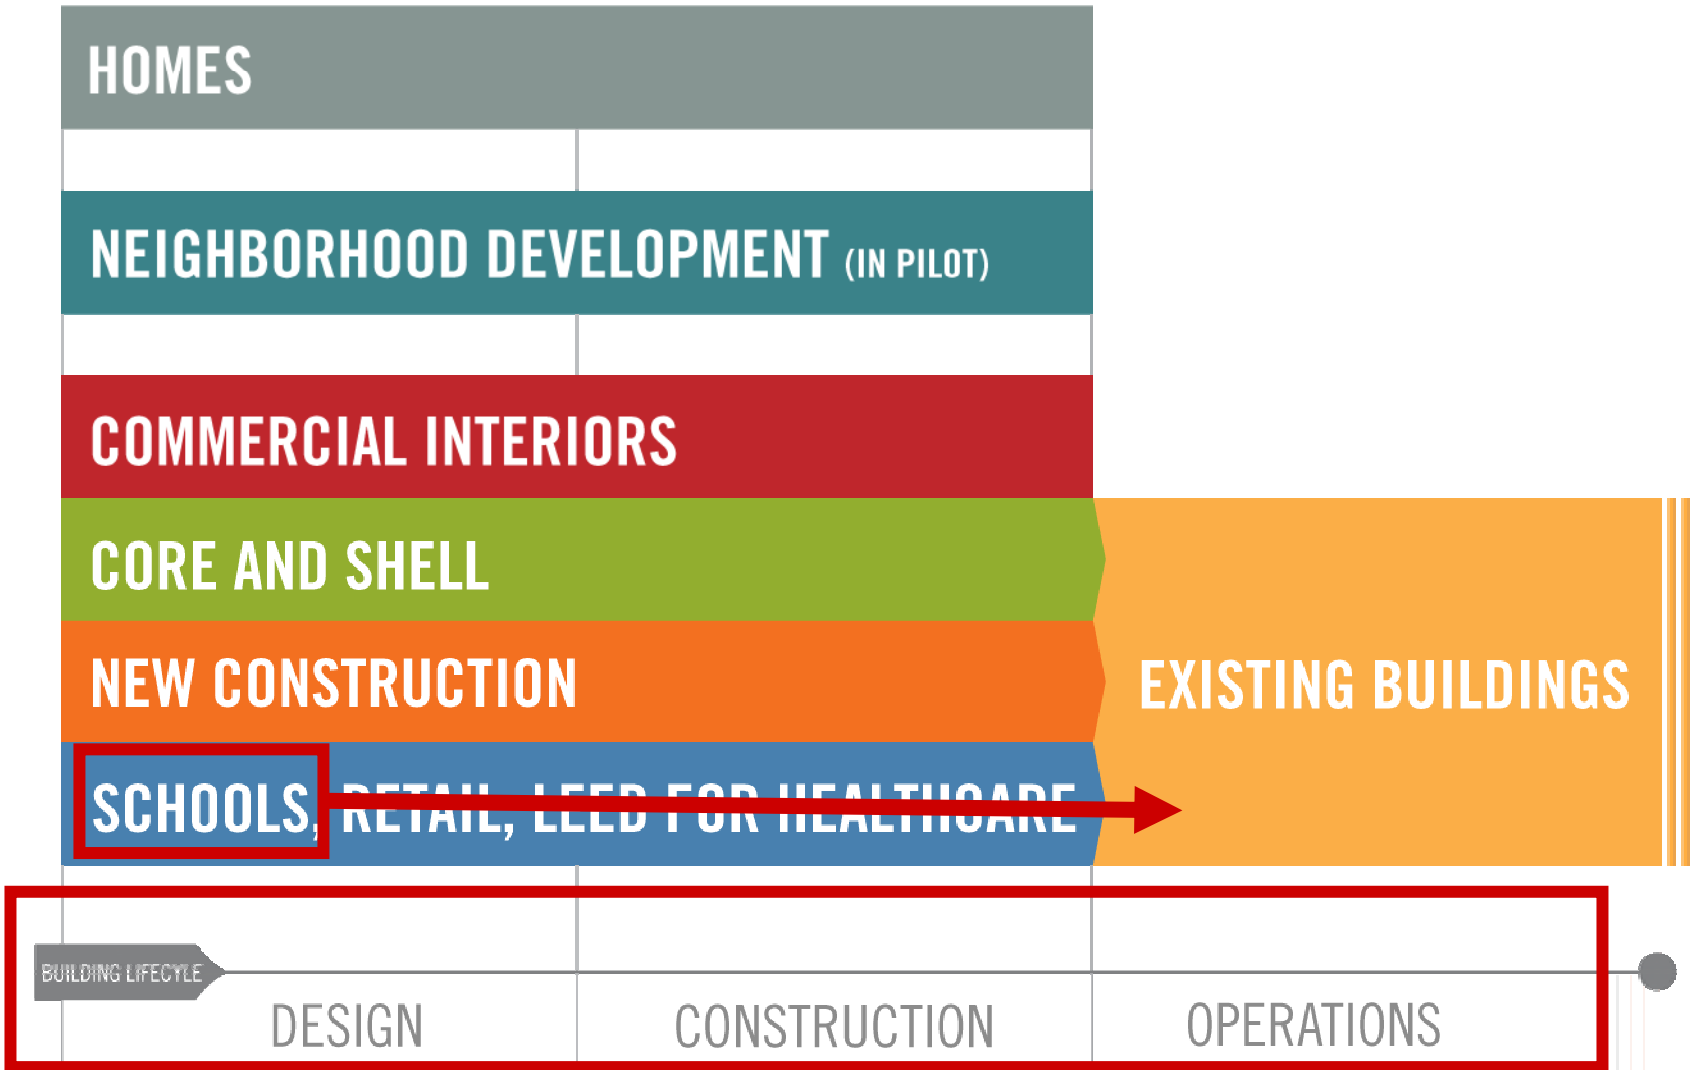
HOMES

NEIGHBORHOOD DEVELOPMENT (IN PILOT)

COMMERCIAL INTERIORS

CORE AND SHELL

NEW CONSTRUCTION

EXISTING BUILDINGS

SCHOOLS, RETAIL, LEED FOR HEALTHCARE

BUILDING LIFECYLE

DESIGN

CONSTRUCTION

OPERATIONS